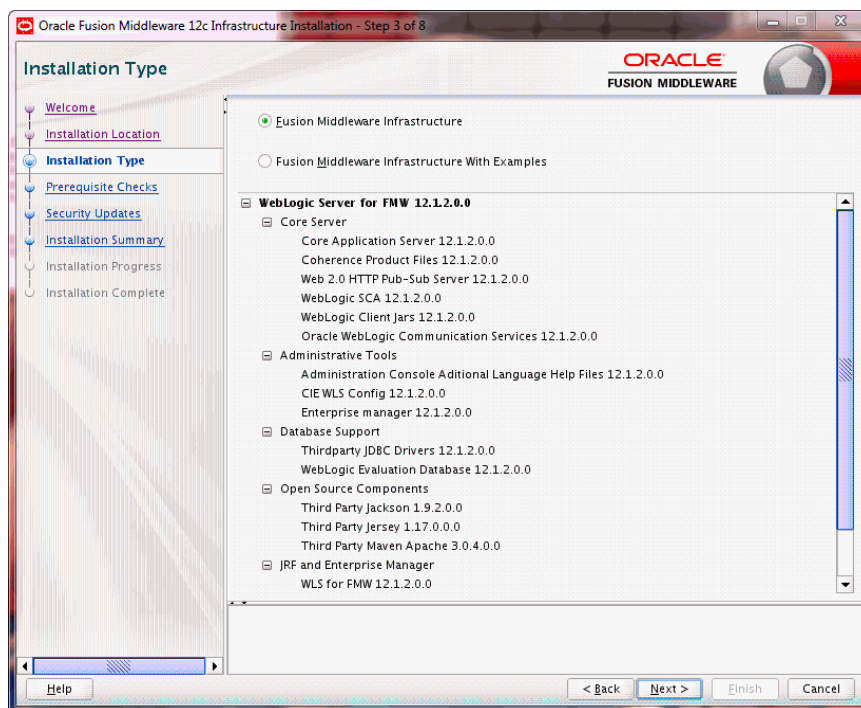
Oracle Fusion Middleware 12c Infrastructure Installation - Step 3 of 8

Installation Type

ORACLE
FUSION MIDDLEWARE

Welcome
Installation Location
Installation Type
Prerequisite Checks
Security Updates
Installation Summary
Installation Progress
Installation Complete

Fusion Middleware Infrastructure

Fusion Middleware Infrastructure With Examples

WebLogic Server for FMW 12.1.2.0.0
Core Server
Core Application Server 12.1.2.0.0
Coherence Product Files 12.1.2.0.0
Web 2.0 HTTP Pub-Sub Server 12.1.2.0.0
WebLogic SCA 12.1.2.0.0
WebLogic Client Jars 12.1.2.0.0
Oracle WebLogic Communication Services 12.1.2.0.0
Administrative Tools
Administration Console Aditional Language Help Files 12.1.2.0.0
CIE WLS Config 12.1.2.0.0
Enterprise manager 12.1.2.0.0
Database Support
Thirdparty JDBC Drivers 12.1.2.0.0
WebLogic Evaluation Database 12.1.2.0.0
Open Source Components
Third Party Jackson 1.9.2.0.0
Third Party Jersey 1.17.0.0.0
Third Party Maven Apache 3.0.4.0.0
JRF and Enterprise Manager
WLS for FMW 12.1.2.0.0

Help
< Back
Next >
Finish
Cancel